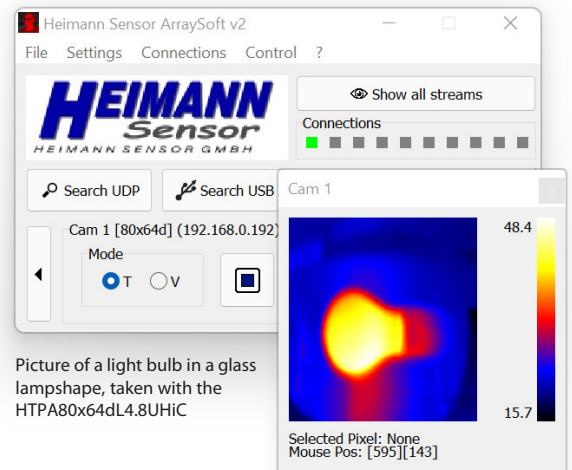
Heimann Sensor ArraySoft v2

File Settings Connections Control ?

HEIMANN Sensor
HEIMANN SENSOR GMBH

Show all streams

Connections

Search UDP

Search USB

Cam 1 [80x64d] (192.168.0.192)

Mode

T V

Picture of a light bulb in a glass lampshape, taken with the HTPA80x64dL4.8UHiC

Cam 1

48.4

15.7

Selected Pixel: None
Mouse Pos: [595][143]